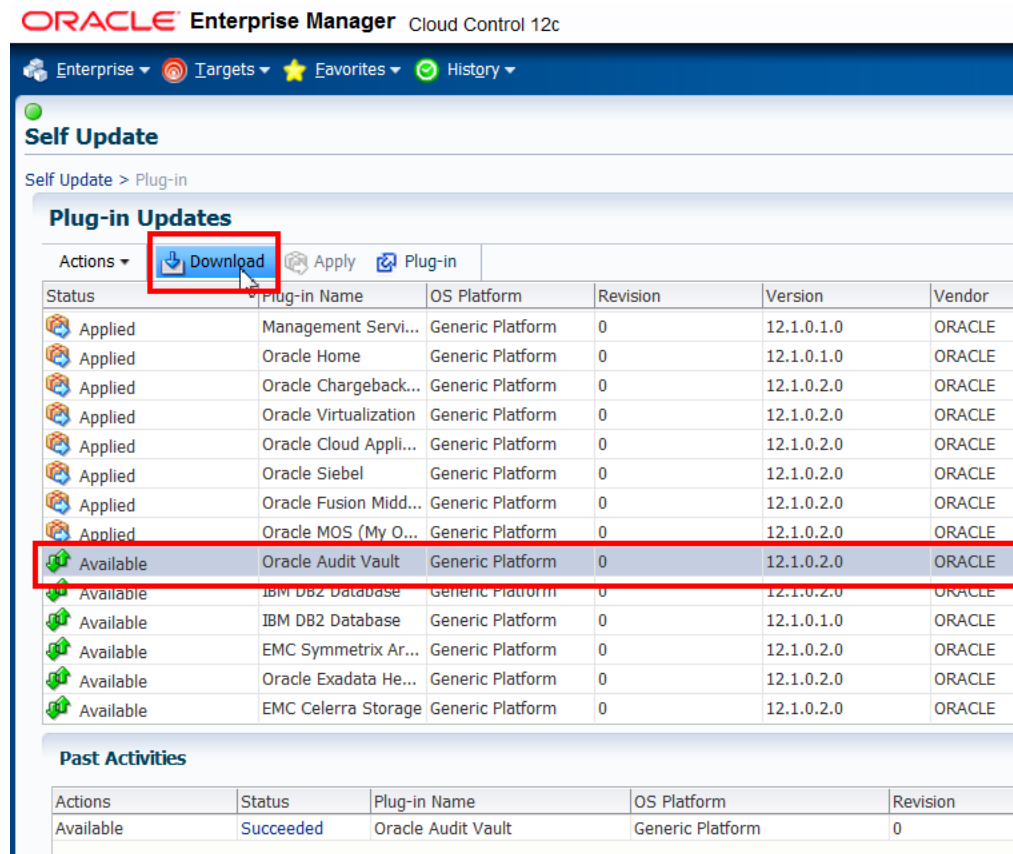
ORACLE Enterprise Manager Cloud Control 12c

Enterprise ▾ Targets ▾ Favorites ▾ History ▾

Self Update

Self Update > Plug-in

Plug-in Updates

Actions ▾ Download Apply Plug-in

| Status | Plug-in Name | OS Platform | Revision | Version | Vendor |
|---|---|---|---|---|---|
| Applied | Management Servi... | Generic Platform | 0 | 12.1.0.1.0 | ORACLE |
| Applied | Oracle Home | Generic Platform | 0 | 12.1.0.1.0 | ORACLE |
| Applied | Oracle Chargeback... | Generic Platform | 0 | 12.1.0.2.0 | ORACLE |
| Applied | Oracle Virtualization | Generic Platform | 0 | 12.1.0.2.0 | ORACLE |
| Applied | Oracle Cloud Appli... | Generic Platform | 0 | 12.1.0.2.0 | ORACLE |
| Applied | Oracle Siebel | Generic Platform | 0 | 12.1.0.2.0 | ORACLE |
| Applied | Oracle Fusion Midd... | Generic Platform | 0 | 12.1.0.2.0 | ORACLE |
| Applied | Oracle MOS (My O... | Generic Platform | 0 | 12.1.0.2.0 | ORACLE |
| Available | Oracle Audit Vault | Generic Platform | 0 | 12.1.0.2.0 | ORACLE |
| Available | IBM DB2 Database | Generic Platform | 0 | 12.1.0.2.0 | ORACLE |
| Available | IBM DB2 Database | Generic Platform | 0 | 12.1.0.1.0 | ORACLE |
| Available | EMC Symmetrix Ar... | Generic Platform | 0 | 12.1.0.2.0 | ORACLE |
| Available | Oracle Exadata He... | Generic Platform | 0 | 12.1.0.2.0 | ORACLE |
| Available | EMC Celerra Storage | Generic Platform | 0 | 12.1.0.2.0 | ORACLE |

Past Activities

| Actions | Status | Plug-in Name | OS Platform | Revision |
|---|---|---|---|---|
| Available | Succeeded | Oracle Audit Vault | Generic Platform | 0 |